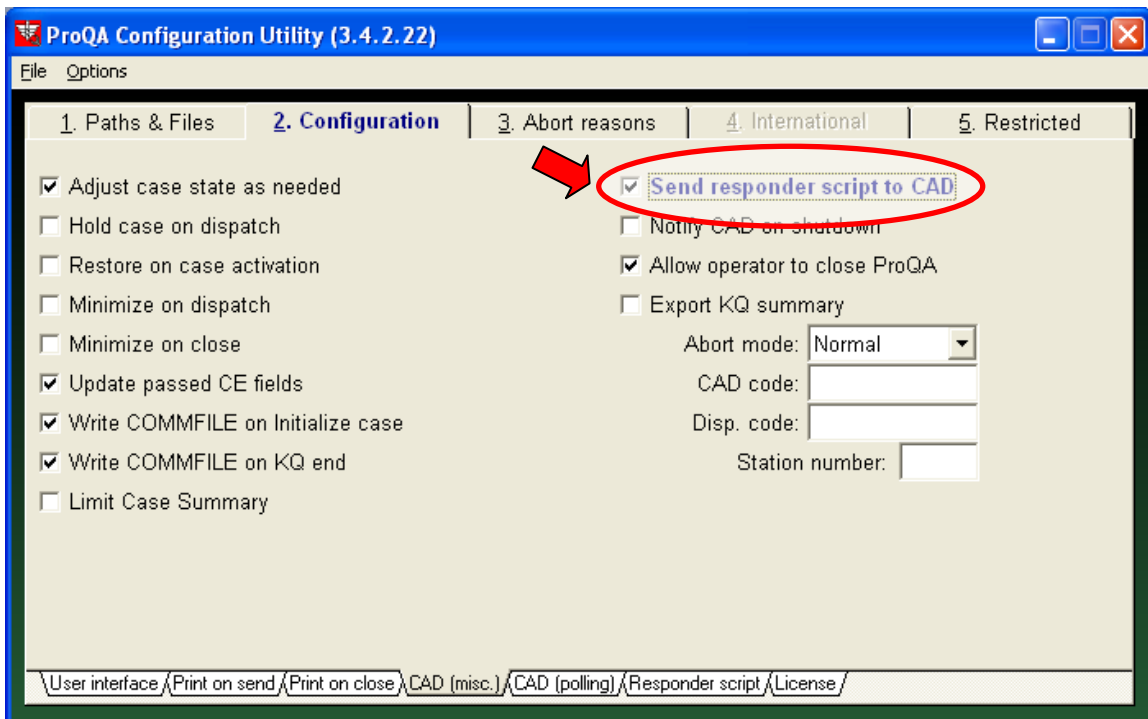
ProQA Configuration Utility (3.4.2.22)

File Options

1. Paths & Files | 2. Configuration | 3. Abort reasons | 4. International | 5. Restricted

☑ Adjust case state as needed
☐ Hold case on dispatch
☐ Restore on case activation
☐ Minimize on dispatch
☐ Minimize on close
☑ Update passed CE fields
☑ Write COMMFILE on Initialize case
☑ Write COMMFILE on KQ end
☐ Limit Case Summary

☑ Send responder script to CAD
☐ Notify CAD on shutdown
☑ Allow operator to close ProQA
☐ Export KQ summary
Abort mode: Normal
CAD code:
Disp. code:
Station number:

User interface | Print on send | Print on close | CAD (misc.) | CAD (polling) | Responder script | License